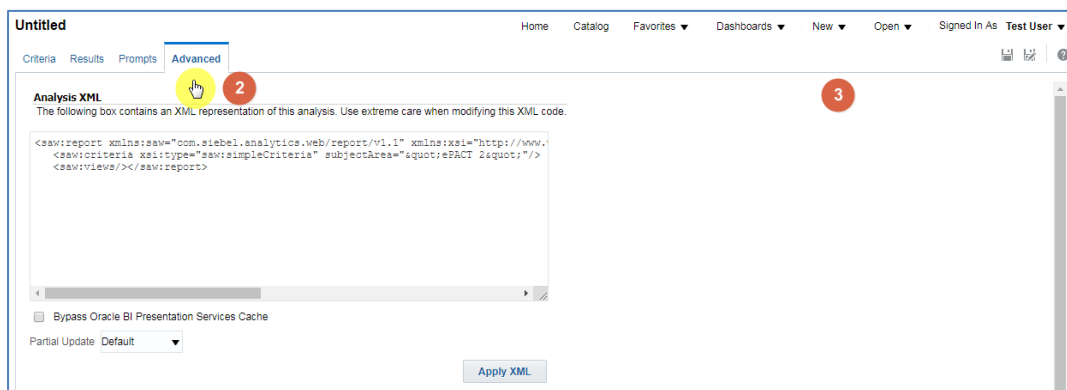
Untitled

Home Catalog Favorites ▾ Dashboards ▾ New ▾ Open ▾ Signed In As Test User ▾

Criteria Results Prompts Advanced

2

3

Analysis XML
The following box contains an XML representation of this analysis. Use extreme care when modifying this XML code.

<saw:report xmlns:saw="com.siebel.analytics.web/report/v1.1" xmlns:xsi="http://www.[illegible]
<saw:criteria xsi:type="saw:simpleCriteria" subjectArea="&quot;ePACT 2&quot;"/>
<saw:views/></saw:report>

Bypass Oracle BI Presentation Services Cache

Partial Update Default

Apply XML